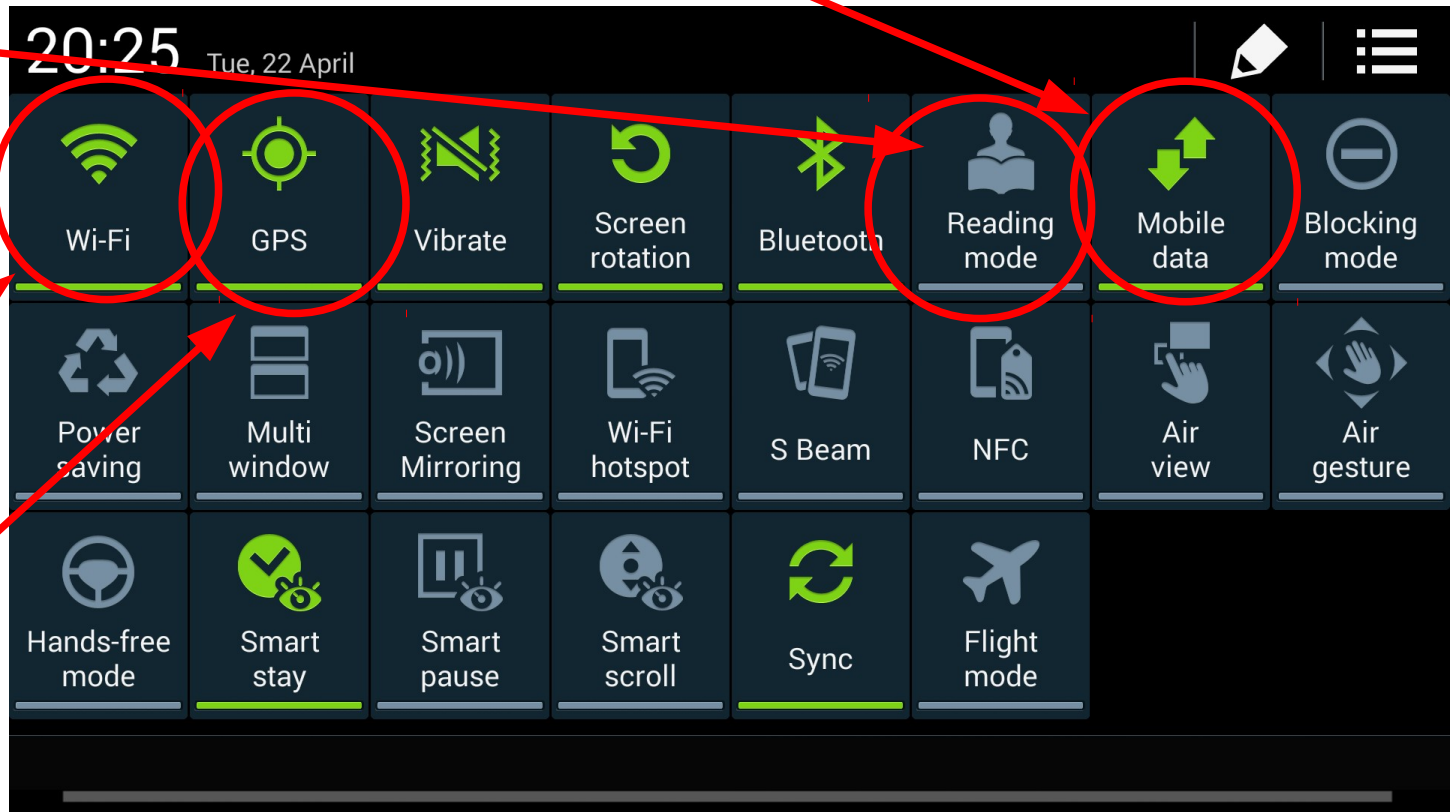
20:25 Tue, 22 April

Wi-Fi

GPS

Vibrate

Screen rotation

Bluetooth

Reading mode

Mobile data

Blocking mode

Power saving

Multi window

Screen Mirroring

Wi-Fi hotspot

S Beam

NFC

Air view

Air gesture

Hands-free mode

Smart stay

Smart pause

Smart scroll

Sync

Flight mode